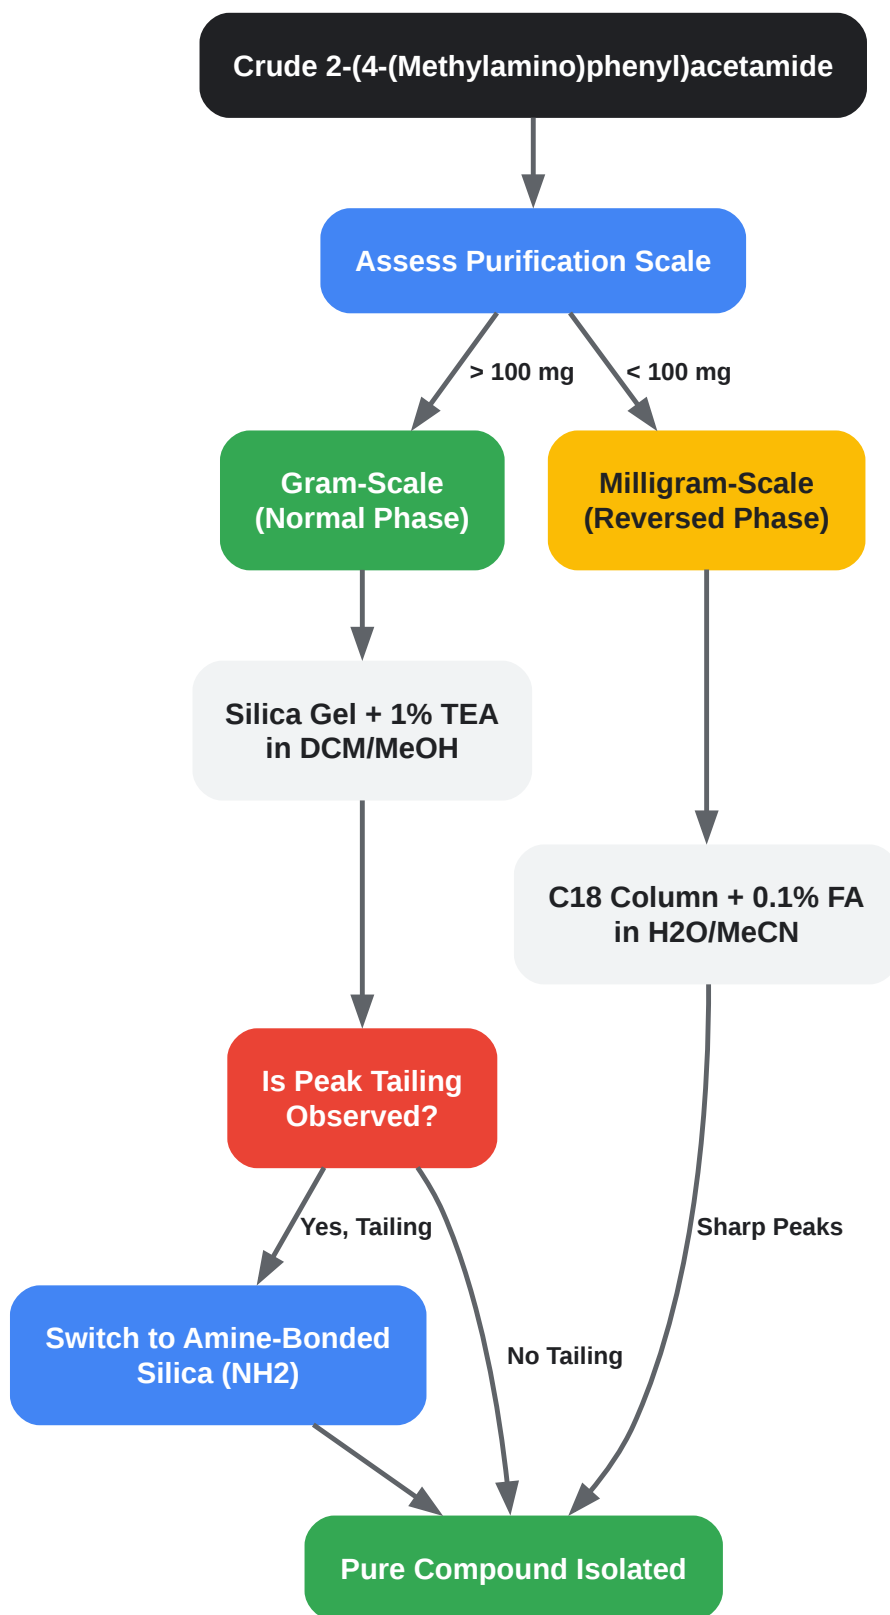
Crude 2-(4-(Methylamino)phenyl)acetamide

Assess Purification Scale

> 100 mg

< 100 mg

Gram-Scale
(Normal Phase)

Milligram-Scale
(Reversed Phase)

Silica Gel + 1% TEA
in DCM/MeOH

C18 Column + 0.1% FA
in H2O/MeCN

Is Peak Tailing
Observed?

Yes, Tailing

Sharp Peaks

Switch to Amine-Bonded
Silica (NH2)

No Tailing

Pure Compound Isolated